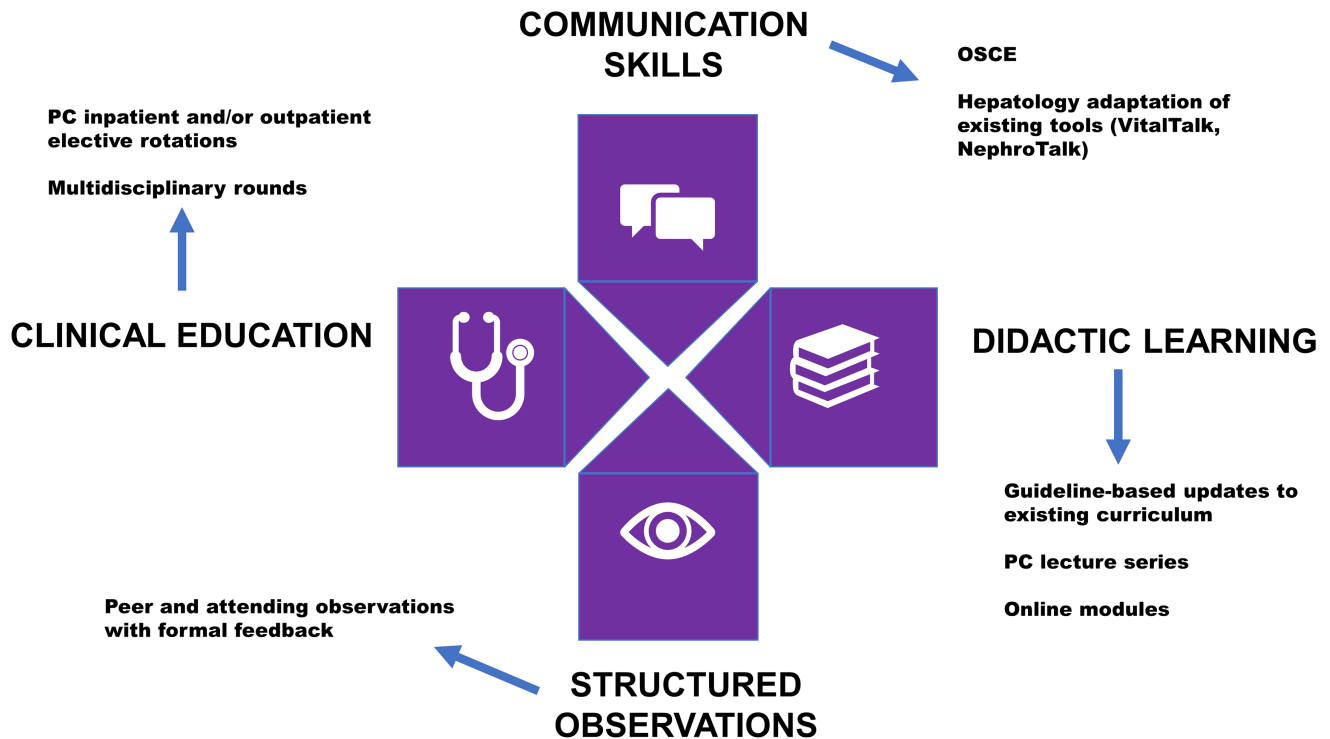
COMMUNICATION SKILLS

OSCE

Hepatology adaptation of existing tools (VitalTalk, NephroTalk)

PC inpatient and/or outpatient elective rotations

Multidisciplinary rounds

CLINICAL EDUCATION

DIDACTIC LEARNING

Guideline-based updates to existing curriculum

PC lecture series

Online modules

Peer and attending observations with formal feedback

STRUCTURED OBSERVATIONS